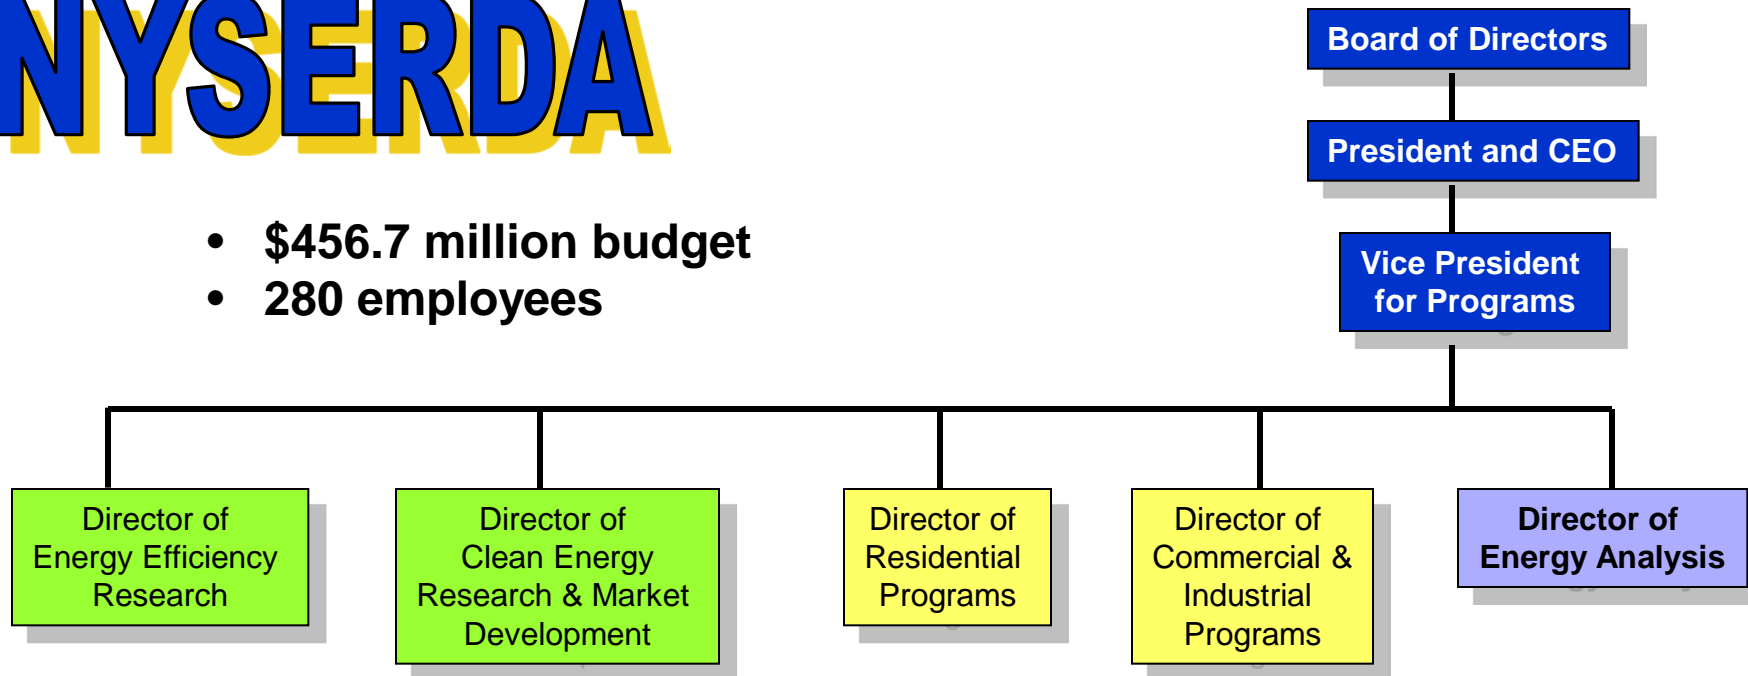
NYSERDA

- \$456.7 million budget
- 280 employees

Board of Directors

President and CEO

Vice President for Programs

Director of Energy Efficiency Research

Director of Clean Energy Research & Market Development

Director of Residential Programs

Director of Commercial & Industrial Programs

Director of Energy Analysis